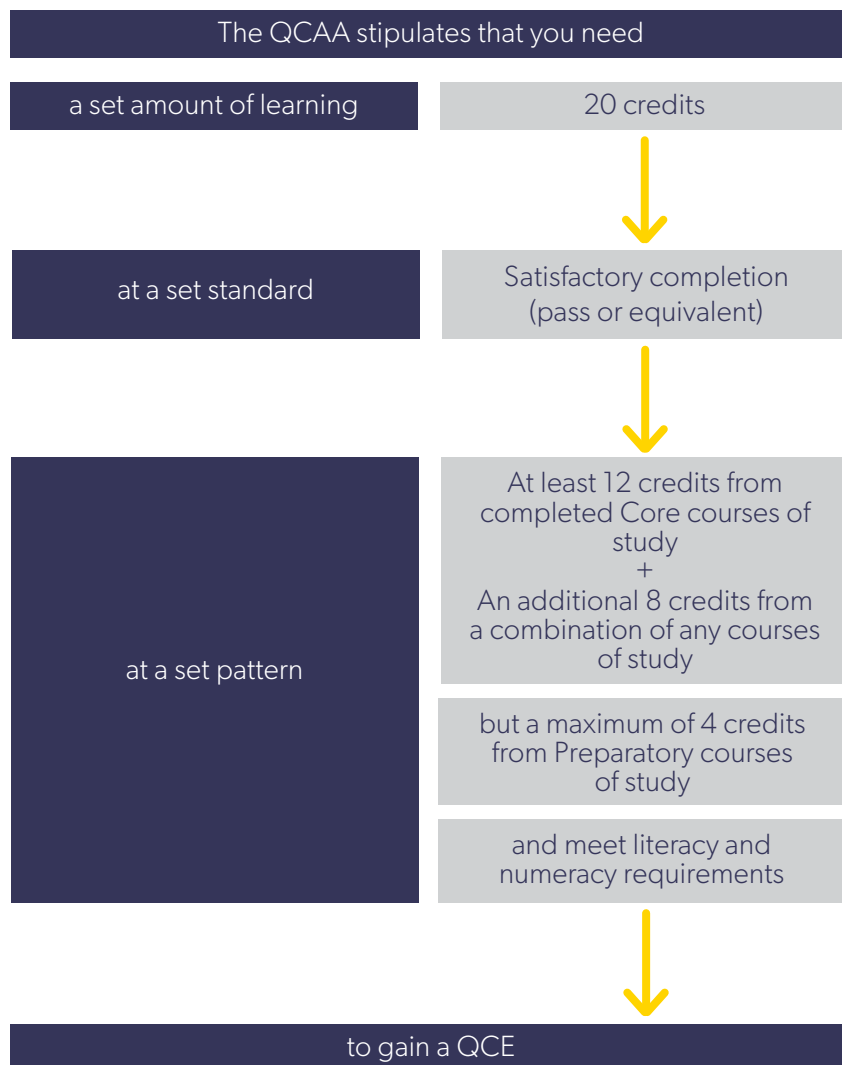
The QCAA stipulates that you need

a set amount of learning

20 credits

at a set standard

Satisfactory completion (pass or equivalent)

at a set pattern

At least 12 credits from completed Core courses of study
+
An additional 8 credits from a combination of any courses of study

but a maximum of 4 credits from Preparatory courses of study

and meet literacy and numeracy requirements

to gain a QCE